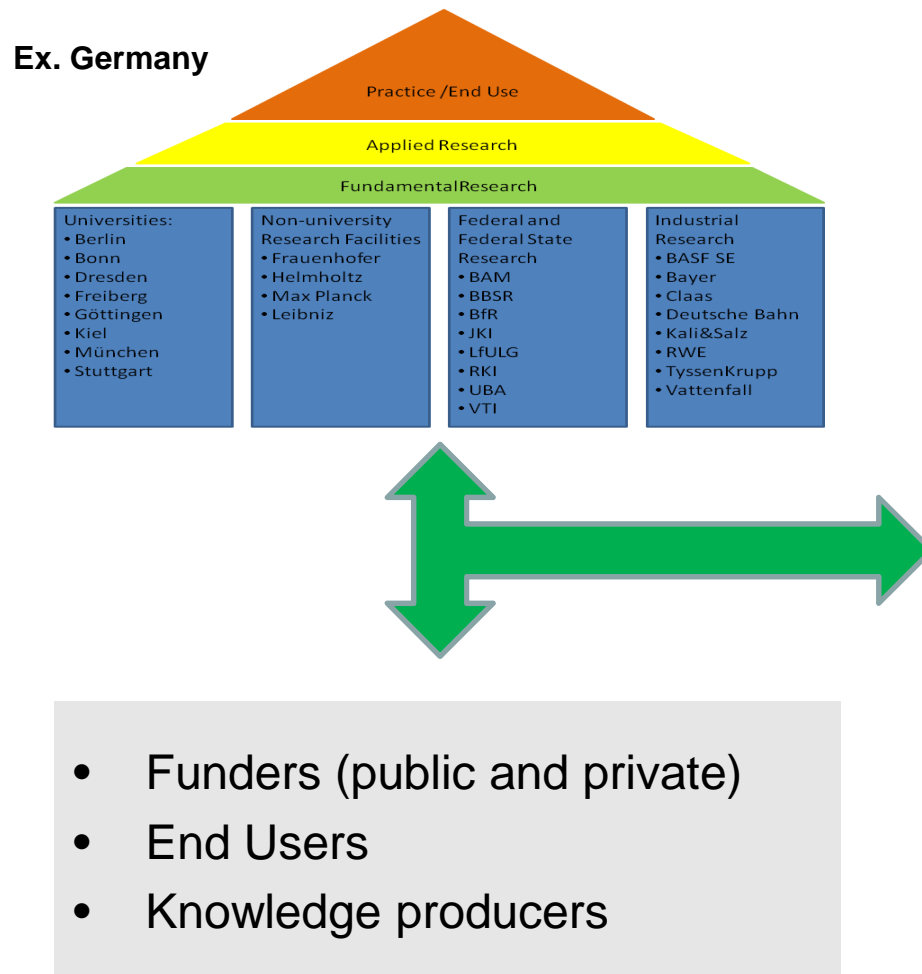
Ex. Germany

Practice /End Use

Applied Research

FundamentalResearch

Universities:
• Berlin
• Bonn
• Dresden
• Freiberg
• Göttingen
• Kiel
• München
• Stuttgart

Non-university Research Facilities
• Frauenhofer
• Helmholtz
• Max Planck
• Leibniz

Federal and Federal State Research
• BAM
• BBSR
• BfR
• JKI
• LfULG
• RKI
• UBA
• VTI

Industrial Research
• BASF SE
• Bayer
• Claas
• Deutsche Bahn
• Kali&Salz
• RWE
• TyssenKrupp
• Vattenfall

• Funders (public and private)
• End Users
• Knowledge producers